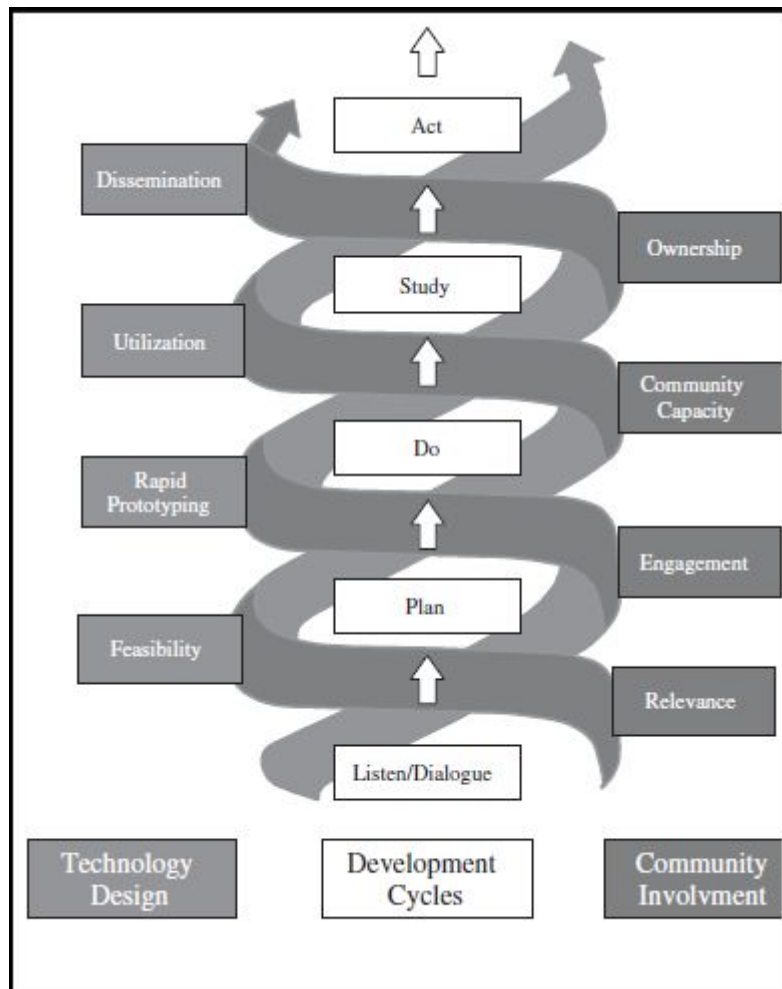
Act

Dissemination

Ownership

Study

Utilization

Community Capacity

Do

Rapid Prototyping

Engagement

Plan

Feasibility

Relevance

Listen/Dialogue

Technology Design

Development Cycles

Community Involvment